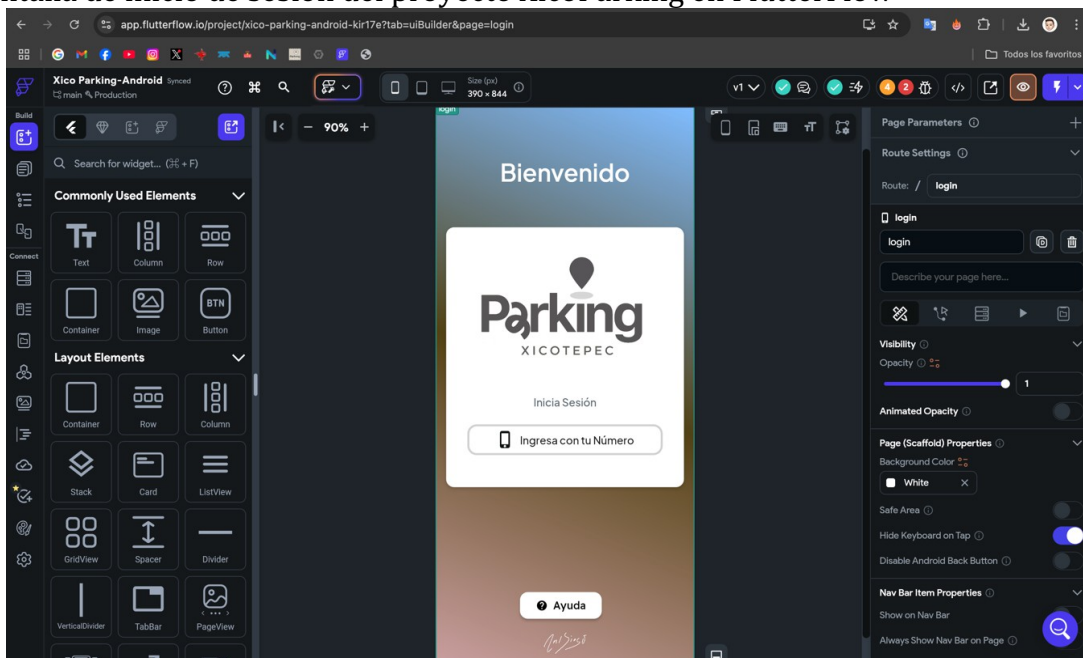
app.flutterflow.io/project/xico-parking-android-kir17e?tab=uiBuilder&page=login

Todos los favoritos

Xico Parking-Android Synced
main Production

Size (px) 390 × 844

v1

Build

Connect

Search for widget... (⌘ + F)

Commonly Used Elements

Text Column Row

Container Image Button

BTN

Layout Elements

Container Row Column

Stack Card ListView

GridView Spacer Divider

VerticalDivider TabBar PageView

90%

login

Bienvenido

Parking

XICOTEPEC

Inicia Sesión

Ingresa con tu Número

Ayuda

Page Parameters

Route Settings

Route: / login

login

login

Describe your page here...

Visibility

Opacity

1

Animated Opacity

Page (Scaffold) Properties

Background Color

White

Safe Area

Hide Keyboard on Tap

Disable Android Back Button

Nav Bar Item Properties

Show on Nav Bar

Always Show Nav Bar on Page